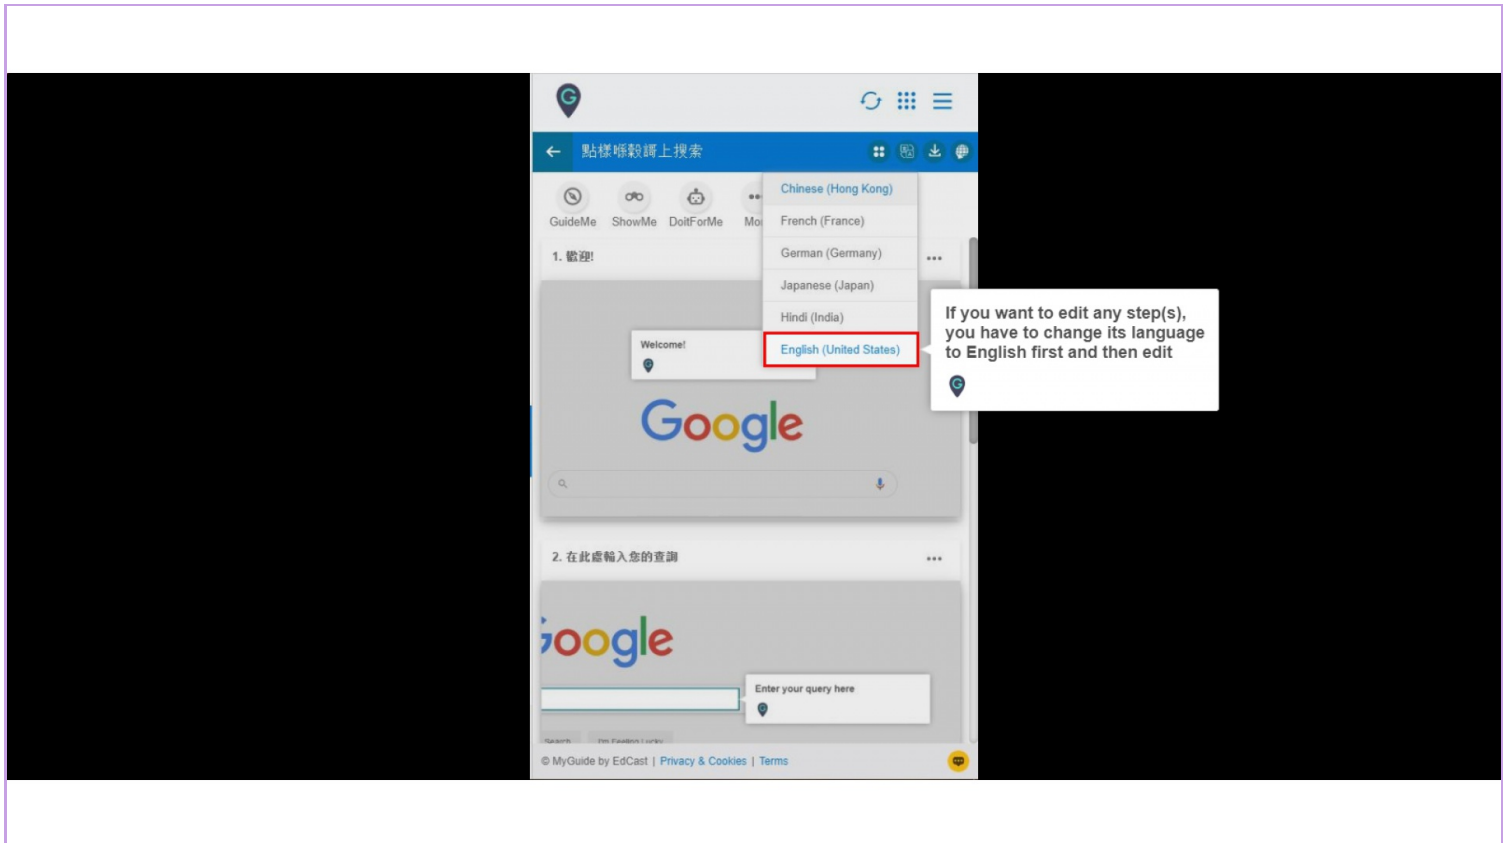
點樣喺穀歌上搜索

GuideMe ShowMe DoitForMe Mo

Chinese (Hong Kong)
French (France)
German (Germany)
Japanese (Japan)
Hindi (India)
English (United States)

1. 歡迎!

Welcome!

Google

If you want to edit any step(s), you have to change its language to English first and then edit

2. 在此處輸入您的查詢

Google

Enter your query here

Search I'm Feeling Lucky

© MyGuide by EdCast | Privacy & Cookies | Terms